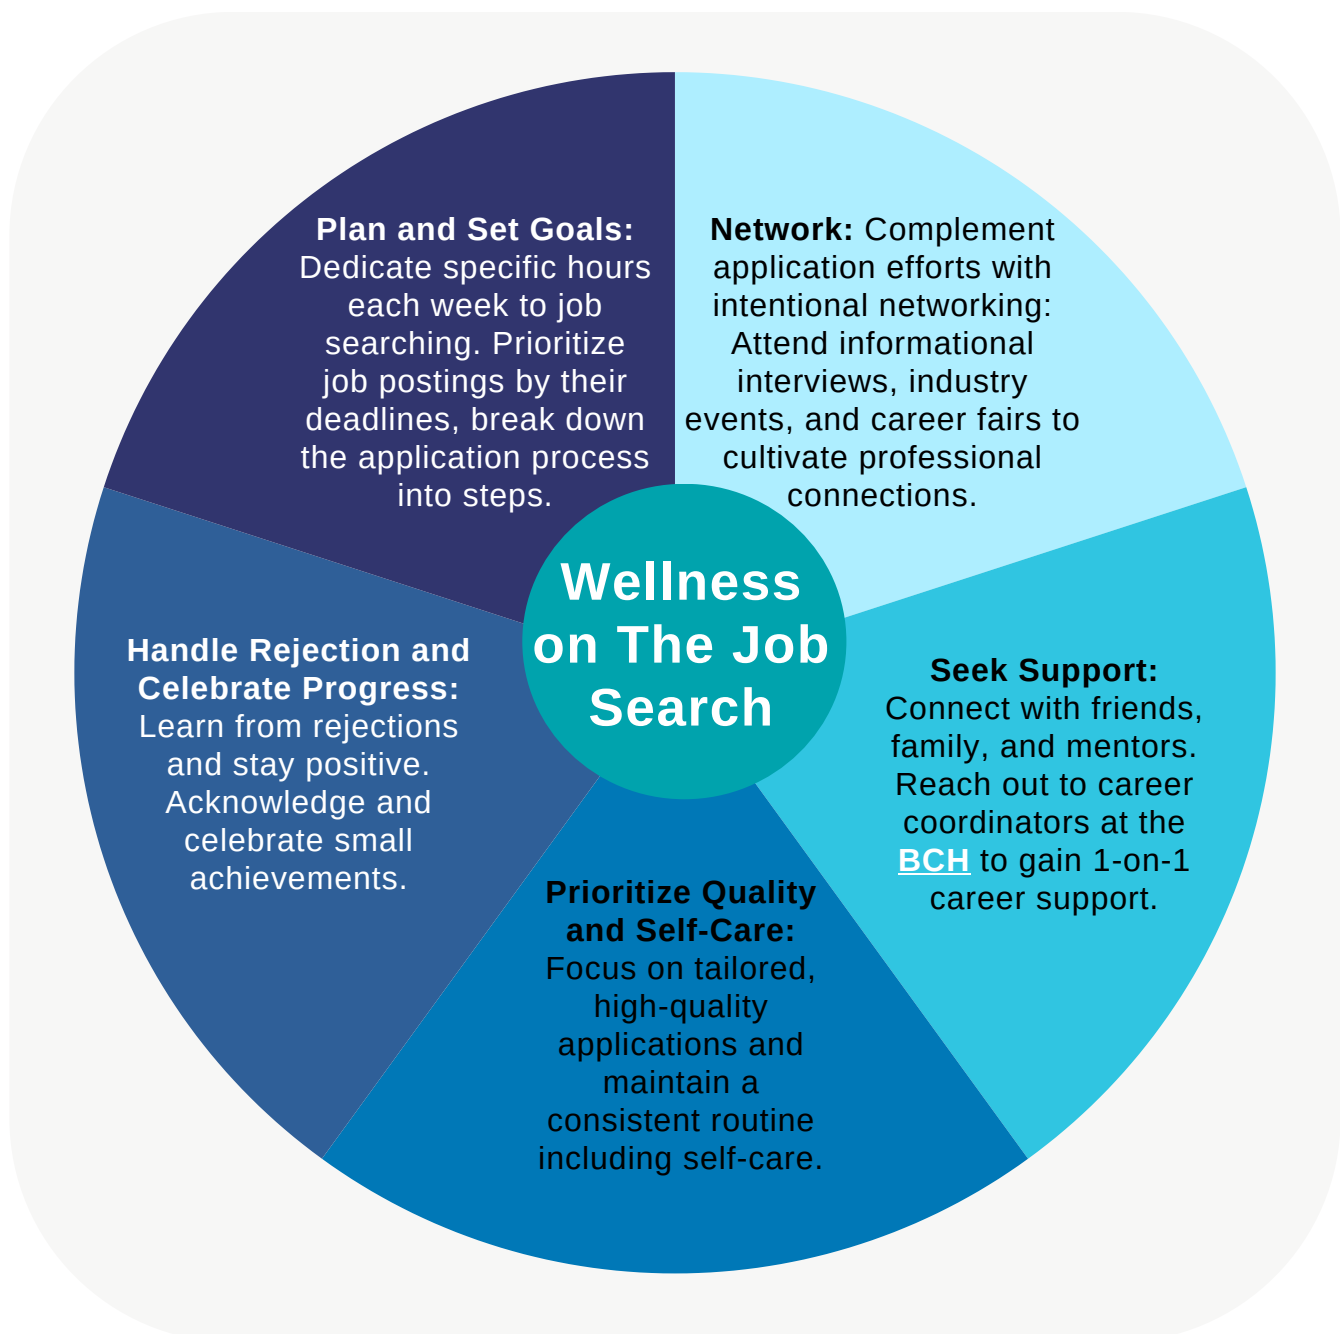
Wellness on The Job Search

Plan and Set Goals: Dedicate specific hours each week to job searching. Prioritize job postings by their deadlines, break down the application process into steps.

Network: Complement application efforts with intentional networking: Attend informational interviews, industry events, and career fairs to cultivate professional connections.

Seek Support: Connect with friends, family, and mentors. Reach out to career coordinators at the BCH to gain 1-on-1 career support.

Prioritize Quality and Self-Care: Focus on tailored, high-quality applications and maintain a consistent routine including self-care.

Handle Rejection and Celebrate Progress: Learn from rejections and stay positive. Acknowledge and celebrate small achievements.